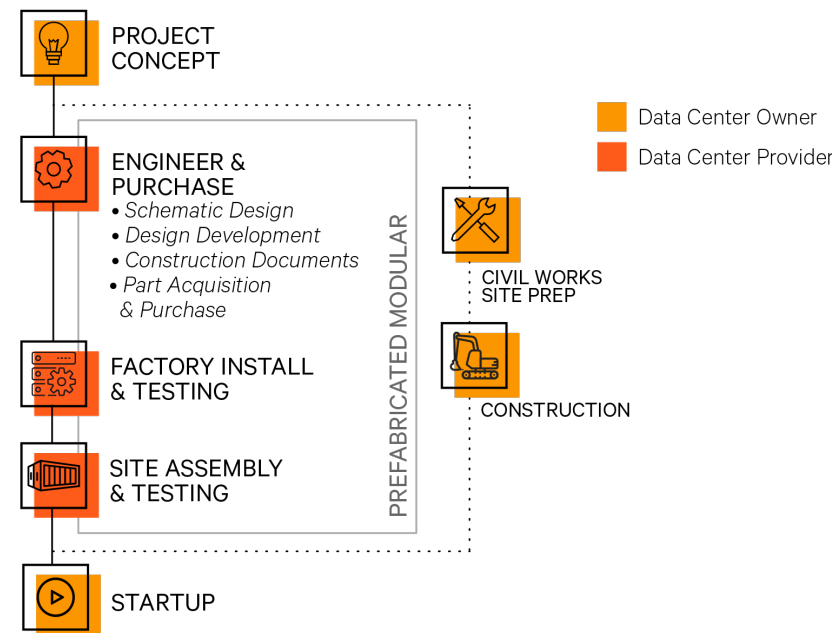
PROJECT CONCEPT

Data Center Owner

Data Center Provider

ENGINEER & PURCHASE
• Schematic Design
• Design Development
• Construction Documents
• Part Acquisition & Purchase

PREFABRICATED MODULAR

CIVIL WORKS SITE PREP

FACTORY INSTALL & TESTING

CONSTRUCTION

SITE ASSEMBLY & TESTING

STARTUP